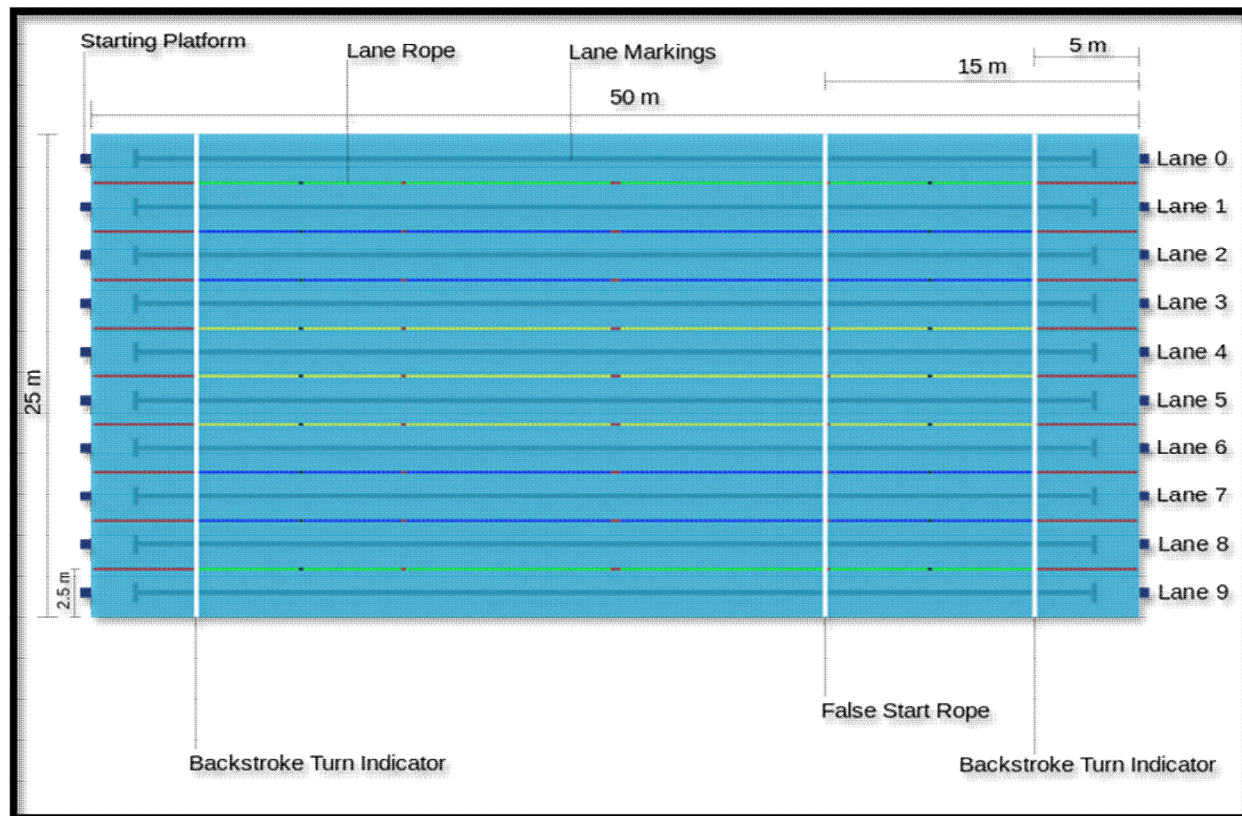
Starting Platform

Lane Rope

Lane Markings

5 m

15 m

50 m

25 m

2.5 m

Lane 0
Lane 1
Lane 2
Lane 3
Lane 4
Lane 5
Lane 6
Lane 7
Lane 8
Lane 9

False Start Rope

Backstroke Turn Indicator

Backstroke Turn Indicator